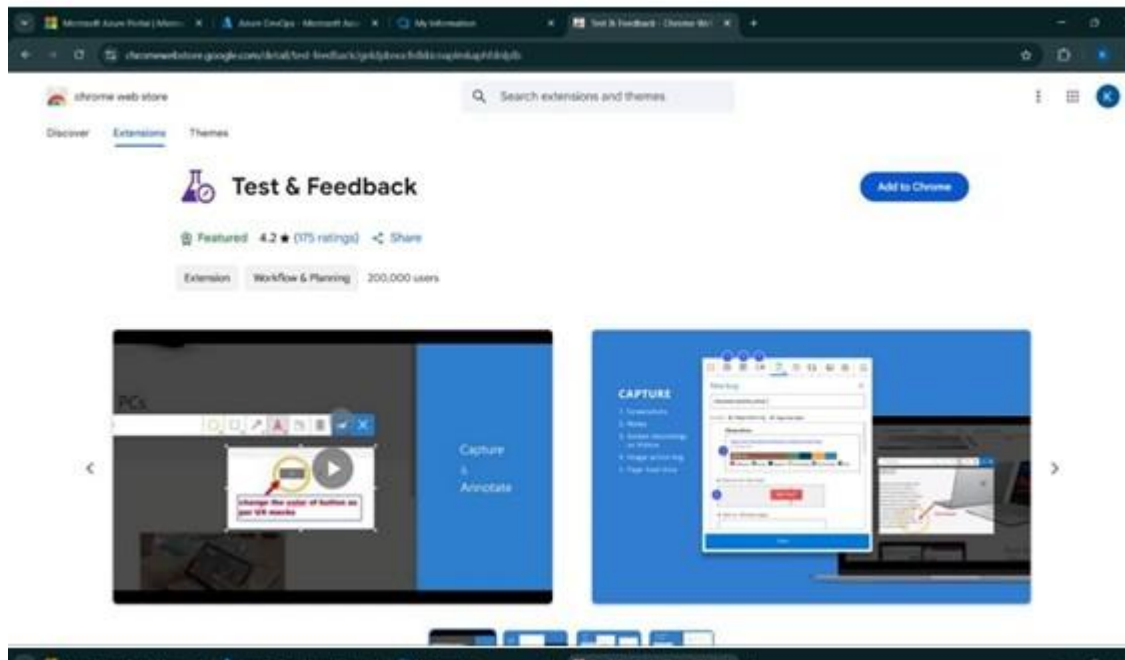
Microsoft Azure Portal | Micro × | Azure DevOps - Microsoft Azu × | My Information × | Test & Feedback - Chrome We × | +

chromewebstore.google.com/detail/test-feedback/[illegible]

chrome web store

Search extensions and themes

Discover Extensions Themes

Test & Feedback

Add to Chrome

Featured 4.2 ★ (175 ratings) Share

Extension Workflow & Planning 200,000 users

PCs

change the color of button as per UX mocks

Capture & Annotate

CAPTURE

1. Screenshots
2. Notes
3. Screen recordings on Chrome
4. Image action log
5. Page load data

New bug

Observation

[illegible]